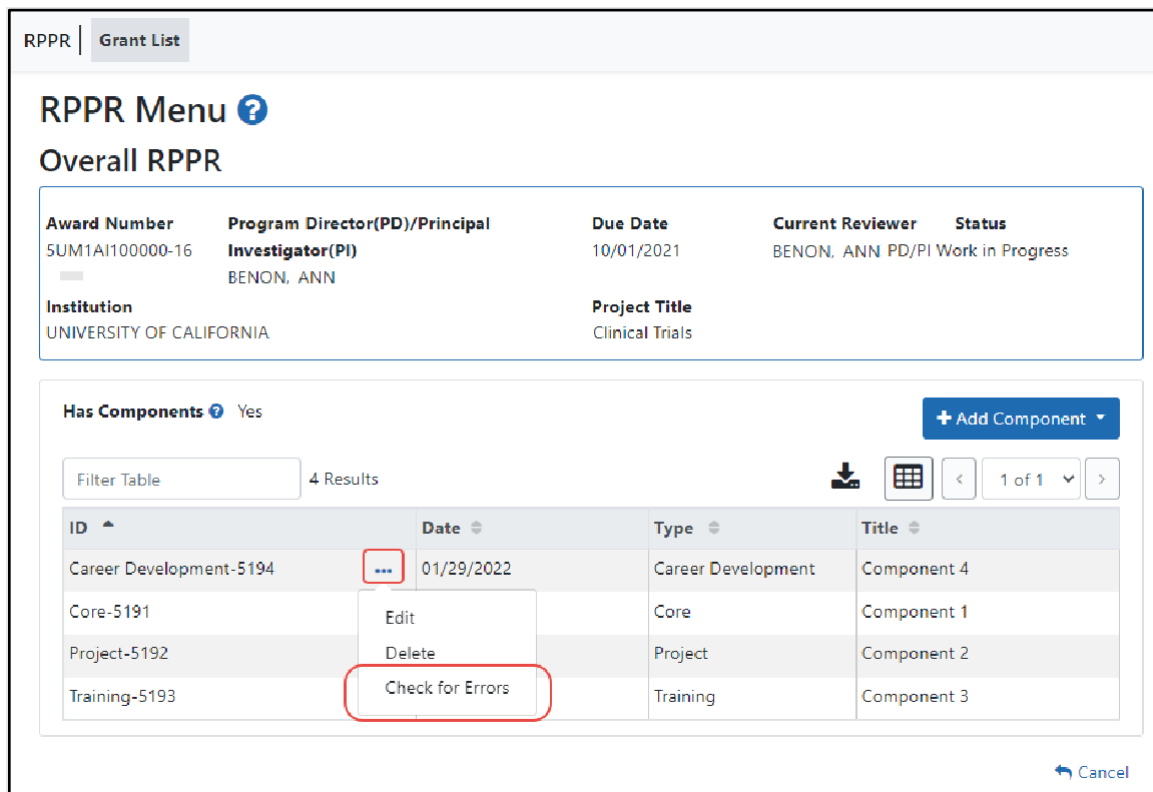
RPPR | Grant List

RPPR Menu

Overall RPPR

Award Number
5UM1AI100000-16

Program Director(PD)/Principal Investigator(PI)
BENON, ANN

Due Date
10/01/2021

Current Reviewer
BENON, ANN PD/PI

Status
Work in Progress

Institution
UNIVERSITY OF CALIFORNIA

Project Title
Clinical Trials

Has Components Yes

+ Add Component

Filter Table 4 Results

1 of 1

| ID | Date | Type | Title |
|---|---|---|---|
| Career Development-5194 ... | 01/29/2022 | Career Development | Component 4 |
| Core-5191 | | Core | Component 1 |
| Project-5192 | | Project | Component 2 |
| Training-5193 | | Training | Component 3 |

Edit
Delete
Check for Errors

Cancel